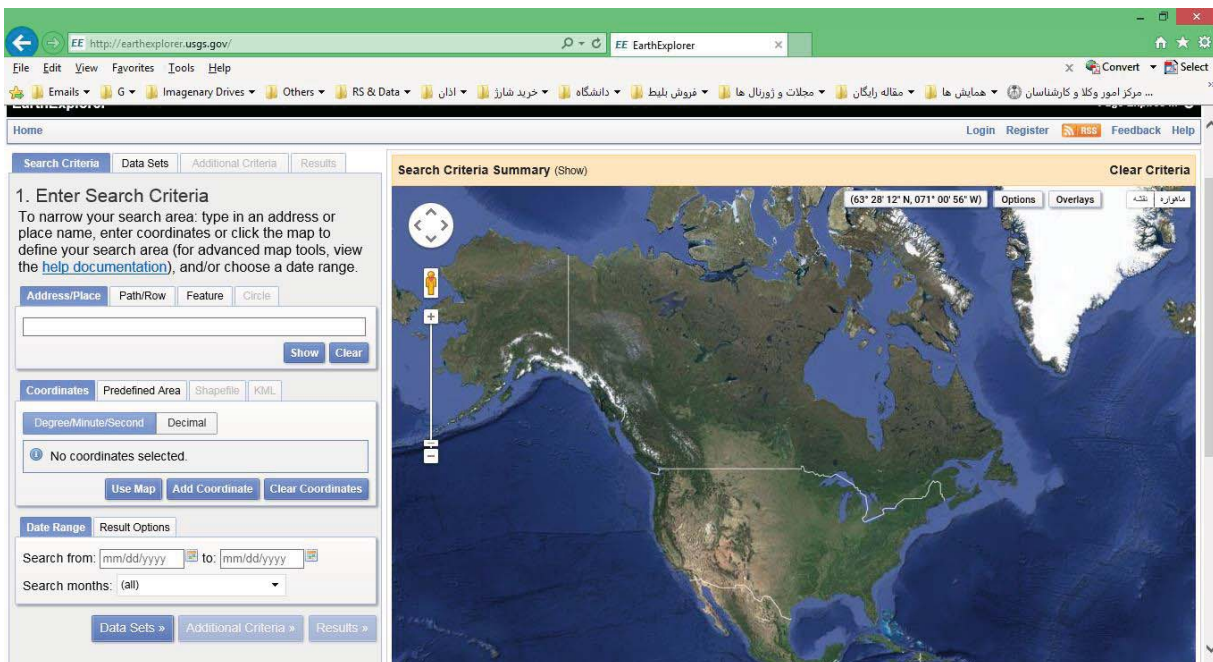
http://earthexplorer.usgs.gov/
EarthExplorer
File Edit View Favorites Tools Help
Convert Select
Emails G Imagenary Drives Others RS & Data اذان خرید شارژ دانشگاه فروش بلیط مجلات و ژورنال ها مقاله رایگان همایش ها مرکز امور وکلا و کارشناسان ...
Home
Login Register RSS Feedback Help
Search Criteria Data Sets Additional Criteria Results
1. Enter Search Criteria
To narrow your search area: type in an address or place name, enter coordinates or click the map to define your search area (for advanced map tools, view the help documentation), and/or choose a date range.
Address/Place Path/Row Feature Circle
Show Clear
Coordinates Predefined Area Shapefile KML
Degree/Minute/Second Decimal
No coordinates selected.
Use Map Add Coordinate Clear Coordinates
Date Range Result Options
Search from: mm/dd/yyyy to: mm/dd/yyyy
Search months: (all)
Data Sets » Additional Criteria » Results »
Search Criteria Summary (Show)
Clear Criteria
(63° 28' 12" N, 071° 00' 56" W) Options Overlays نقشه ماهواره